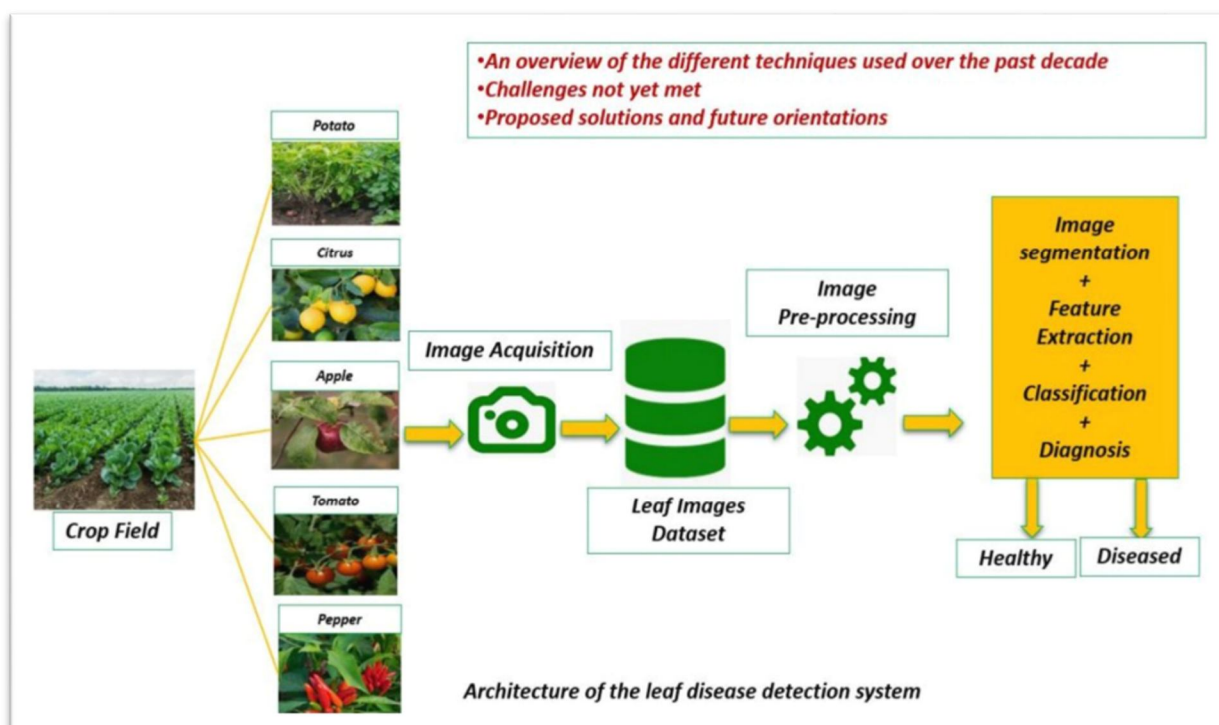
•An overview of the different techniques used over the past decade
•Challenges not yet met
•Proposed solutions and future orientations

Potato

Citrus

Apple

Tomato

Pepper

Crop Field

Image Acquisition

Leaf Images Dataset

Image Pre-processing

Image segmentation + Feature Extraction + Classification + Diagnosis

Healthy

Diseased

Architecture of the leaf disease detection system